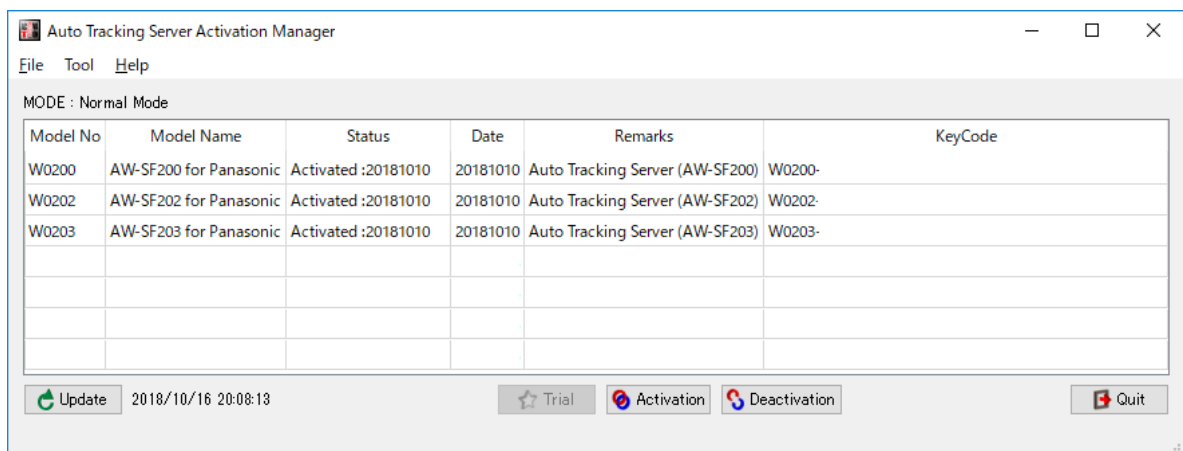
Auto Tracking Server Activation Manager

File Tool Help

MODE : Normal Mode

| Model No | Model Name | Status | Date | Remarks | KeyCode |
|---|---|---|---|---|---|
| W0200 | AW-SF200 for Panasonic | Activated :20181010 | 20181010 | Auto Tracking Server (AW-SF200) | W0200- |
| W0202 | AW-SF202 for Panasonic | Activated :20181010 | 20181010 | Auto Tracking Server (AW-SF202) | W0202- |
| W0203 | AW-SF203 for Panasonic | Activated :20181010 | 20181010 | Auto Tracking Server (AW-SF203) | W0203- |
| | | | | | |
| | | | | | |
| | | | | | |
| | | | | | |

Update 2018/10/16 20:08:13 Trial Activation Deactivation Quit